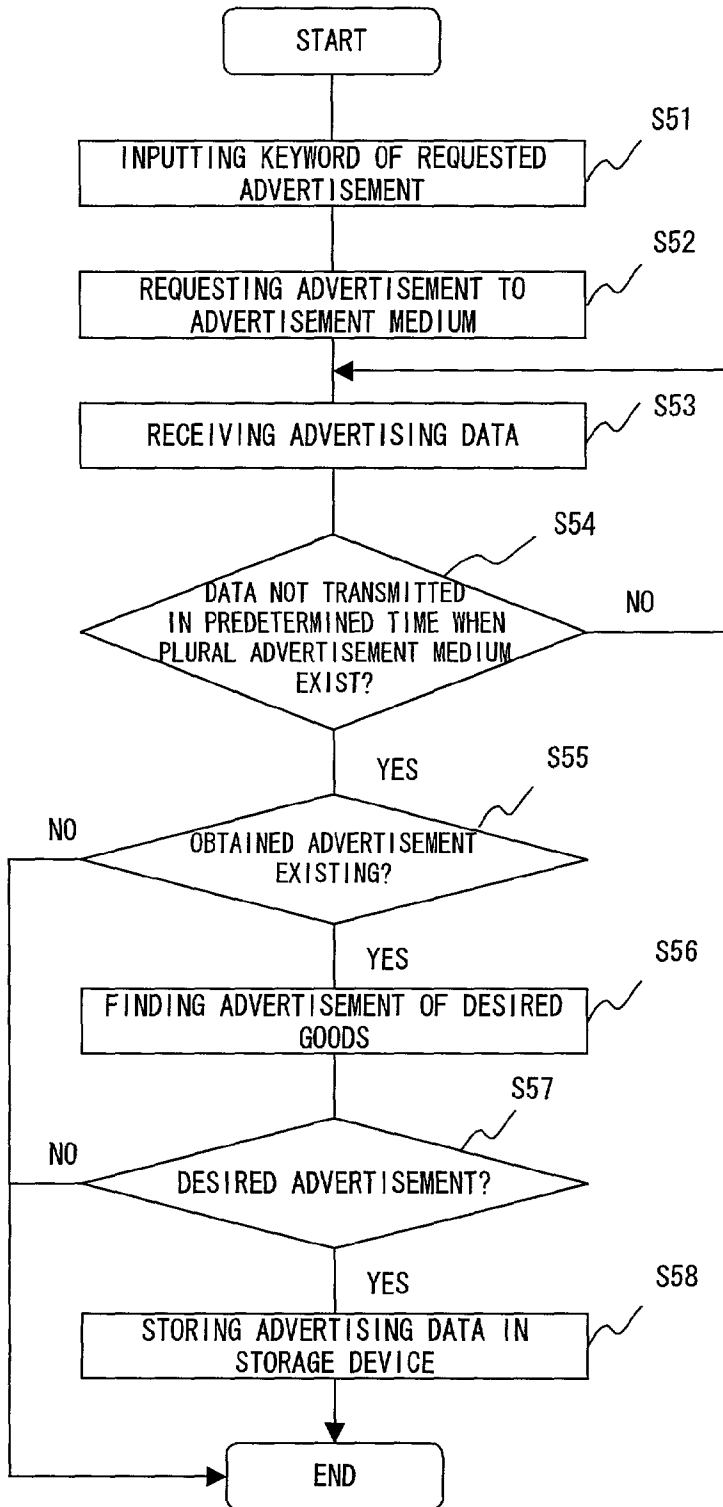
START

S51

INPUTTING KEYWORD OF REQUESTED ADVERTISEMENT

S52

REQUESTING ADVERTISEMENT TO ADVERTISEMENT MEDIUM

S53

RECEIVING ADVERTISING DATA

S54

DATA NOT TRANSMITTED IN PREDETERMINED TIME WHEN PLURAL ADVERTISEMENT MEDIUM EXIST?

NO

YES

S55

NO

OBTAINED ADVERTISEMENT EXISTING?

YES

S56

FINDING ADVERTISEMENT OF DESIRED GOODS

S57

NO

DESIRED ADVERTISEMENT?

YES

S58

STORING ADVERTISING DATA IN STORAGE DEVICE

END